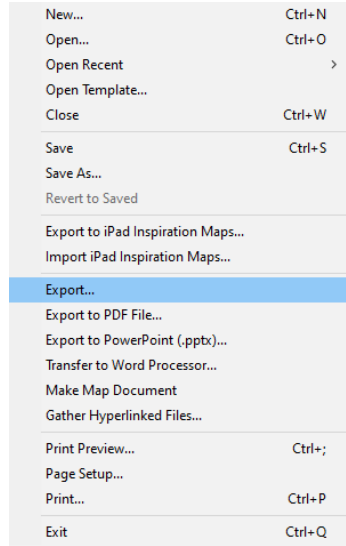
New... Ctrl+N
Open... Ctrl+O
Open Recent >
Open Template...
Close Ctrl+W

Save Ctrl+S
Save As...
Revert to Saved

Export to iPad Inspiration Maps...
Import iPad Inspiration Maps...

Export...
Export to PDF File...
Export to PowerPoint (.pptx)...
Transfer to Word Processor...
Make Map Document
Gather Hyperlinked Files...

Print Preview... Ctrl+;
Page Setup...
Print... Ctrl+P

Exit Ctrl+Q